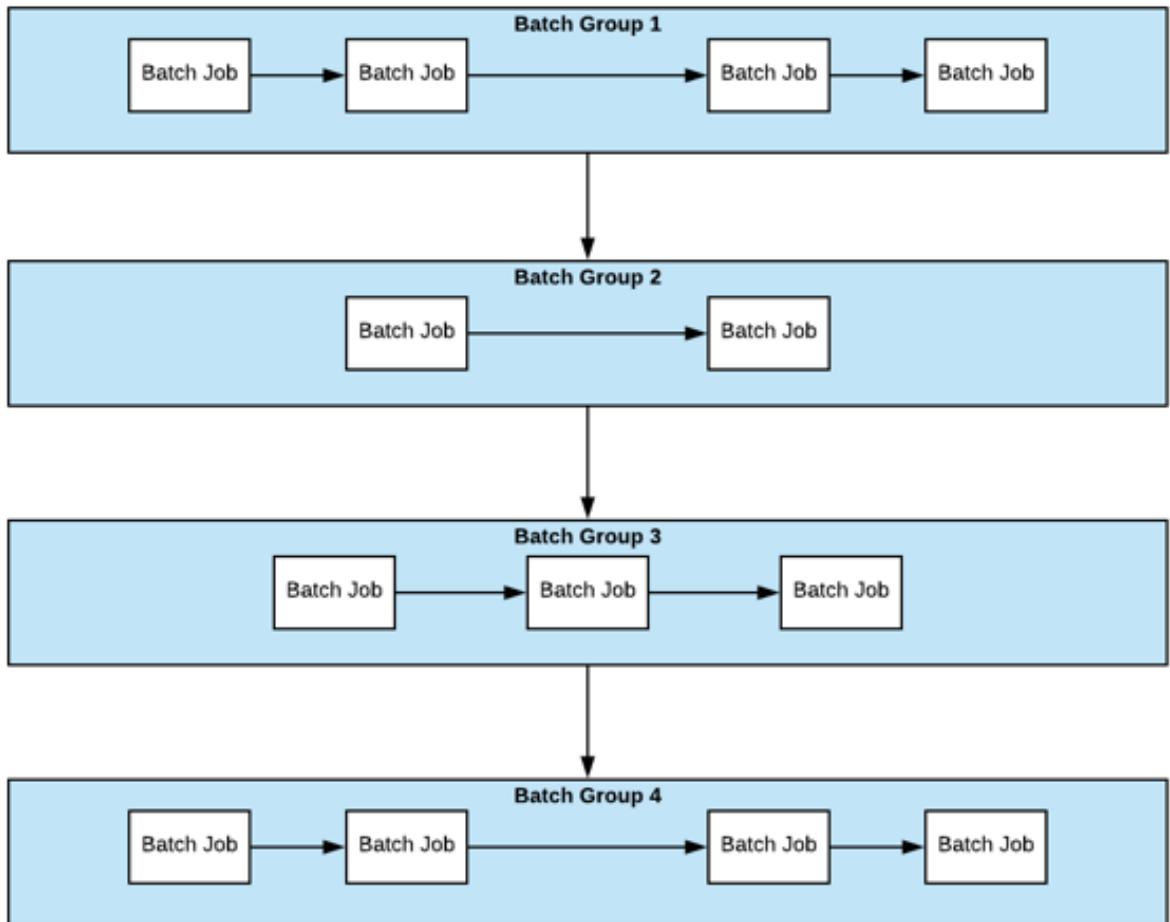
Batch Group 1

Batch Job

Batch Job

Batch Job

Batch Job

Batch Group 2

Batch Job

Batch Job

Batch Group 3

Batch Job

Batch Job

Batch Job

Batch Group 4

Batch Job

Batch Job

Batch Job

Batch Job